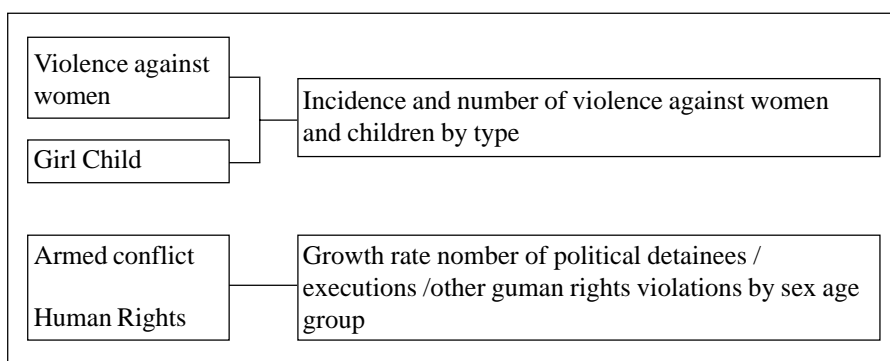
Violence against women

Girl Child

Incidence and number of violence against women and children by type

Armed conflict

Human Rights

Growth rate number of political detainees / executions /other guman rights violations by sex age group